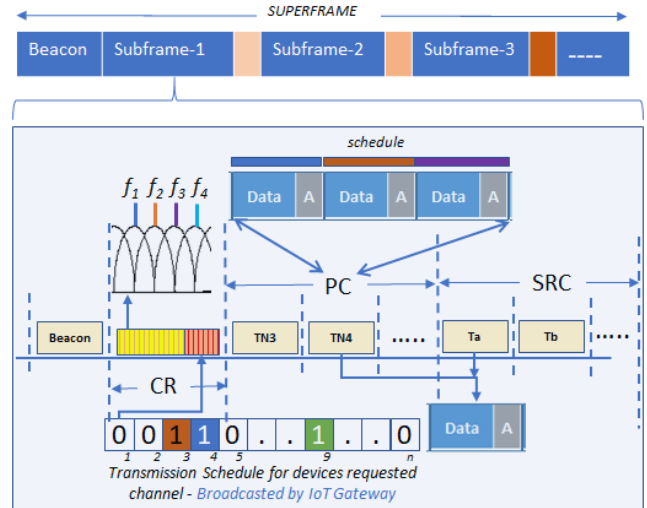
SUPERFRAME

Beacon Subframe-1 Subframe-2 Subframe-3 ----

schedule

$f_1$ $f_2$ $f_3$ $f_4$

Data A Data A Data A

PC SRC

Beacon TN3 TN4 ..... Ta Tb .....

CR

Data A

0 0 1 1 0 . . 1 . . 0
1 2 3 4 5 9 n

Transmission Schedule for devices requested channel - Broadcasted by IoT Gateway